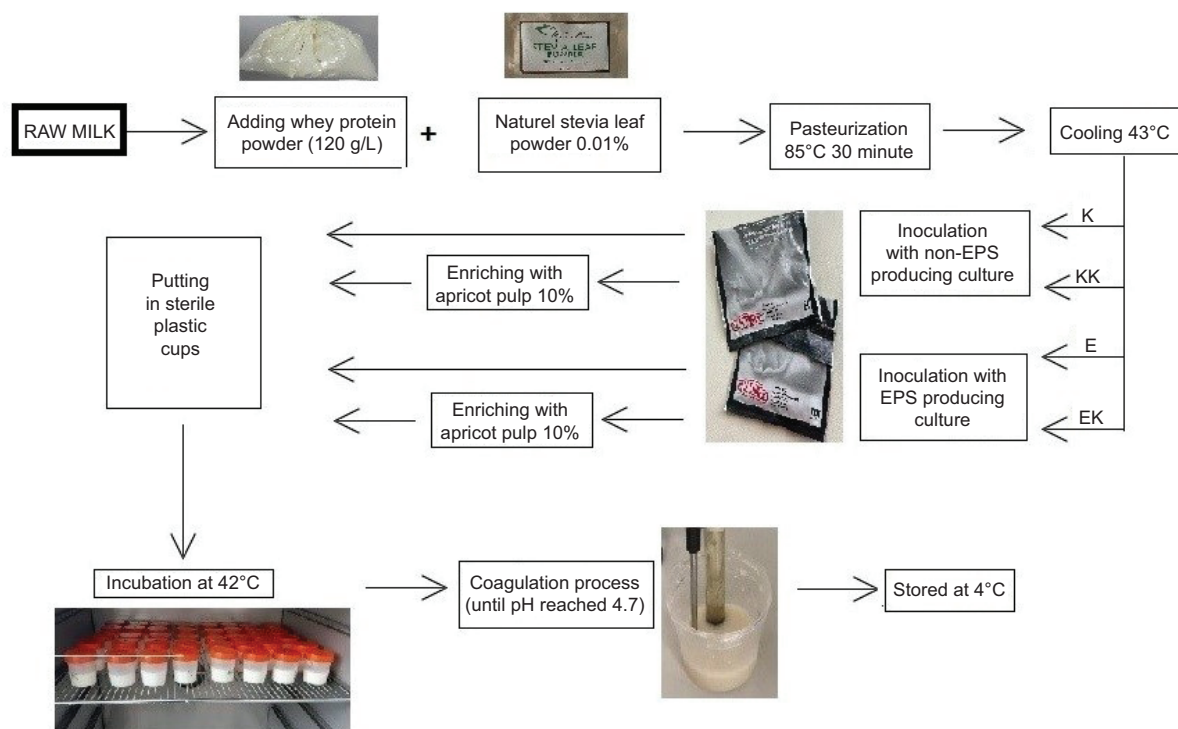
RAW MILK

Adding whey protein powder (120 g/L)

+

STEVIA LEAF POWDER

Naturel stevia leaf powder 0.01%

Pasteurization 85°C 30 minute

Cooling 43°C

K

KK

Inoculation with non-EPS producing culture

E

EK

Inoculation with EPS producing culture

Enriching with apricot pulp 10%

Enriching with apricot pulp 10%

Putting in sterile plastic cups

Incubation at 42°C

Coagulation process (until pH reached 4.7)

Stored at 4°C